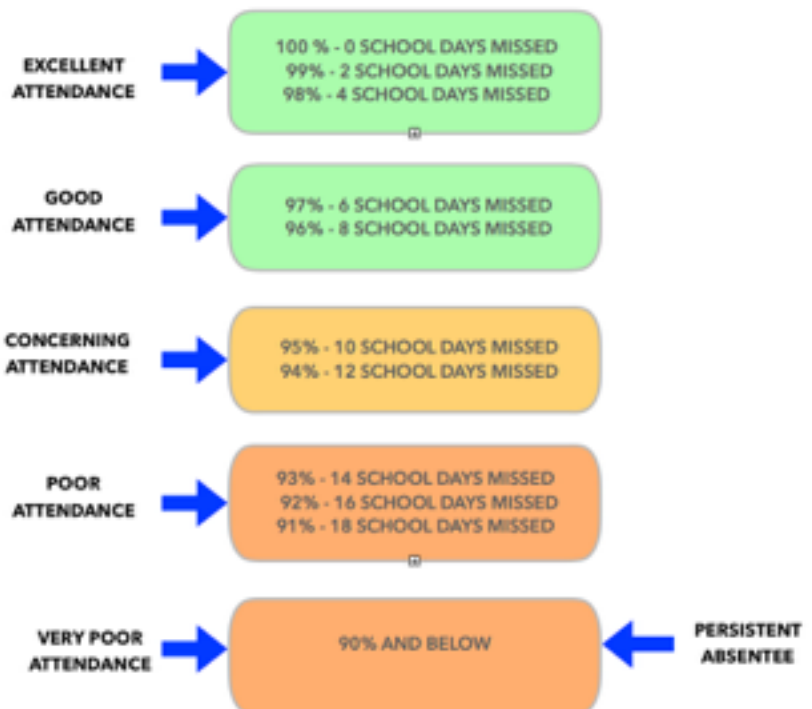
EXCELLENT ATTENDANCE

100 % - 0 SCHOOL DAYS MISSED
99% - 2 SCHOOL DAYS MISSED
98% - 4 SCHOOL DAYS MISSED

GOOD ATTENDANCE

97% - 6 SCHOOL DAYS MISSED
96% - 8 SCHOOL DAYS MISSED

CONCERNING ATTENDANCE

95% - 10 SCHOOL DAYS MISSED
94% - 12 SCHOOL DAYS MISSED

POOR ATTENDANCE

93% - 14 SCHOOL DAYS MISSED
92% - 16 SCHOOL DAYS MISSED
91% - 18 SCHOOL DAYS MISSED

VERY POOR ATTENDANCE

90% AND BELOW

PERSISTENT ABSENTEE